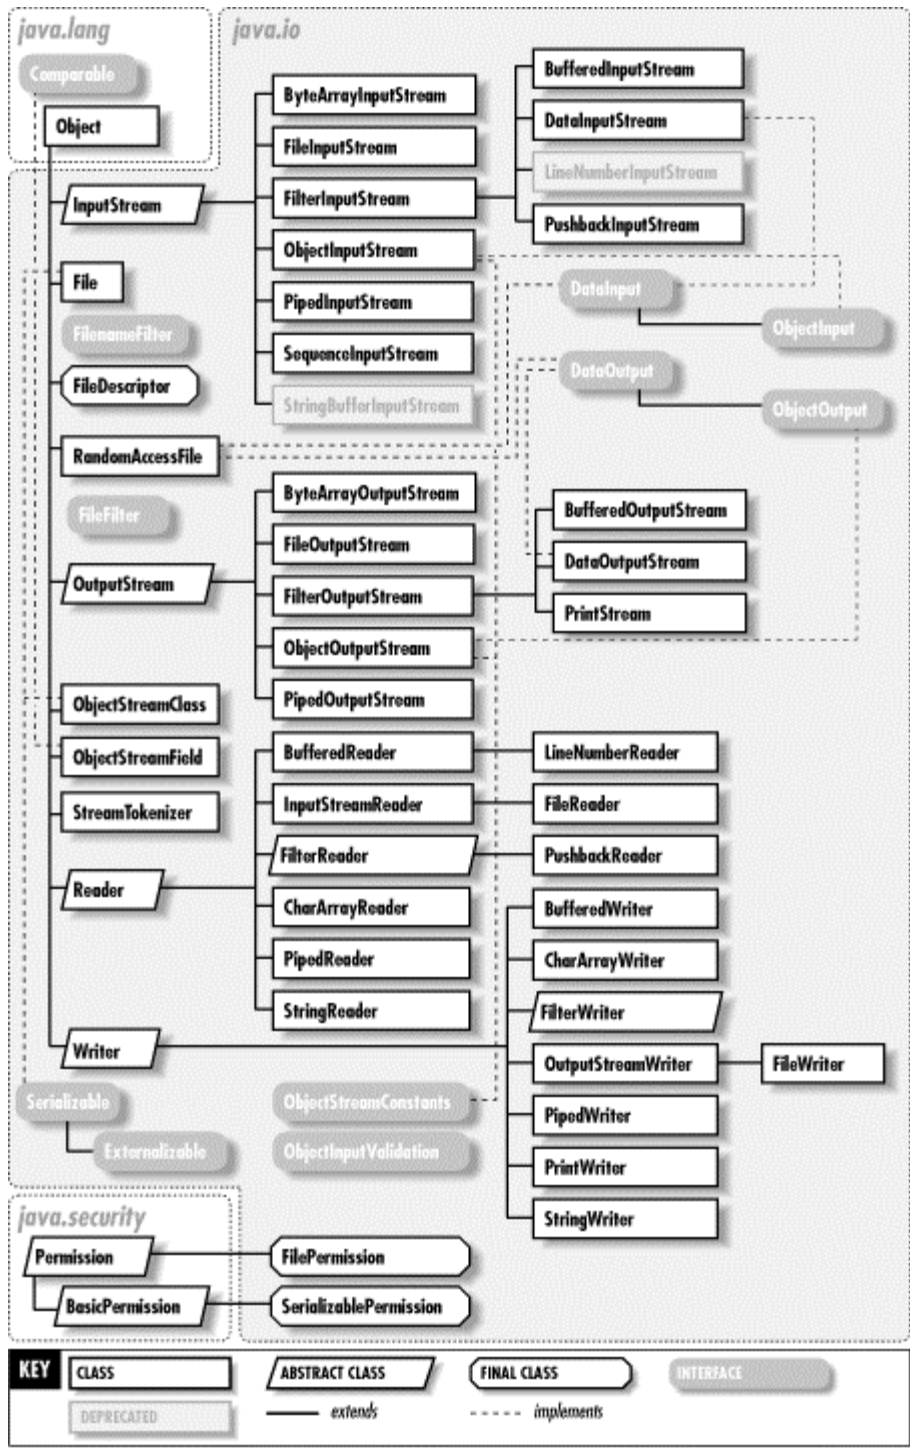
java.lang

Comparable

Object

java.io

ByteArrayInputStream

FileInputStream

FilterInputStream

ObjectInputStream

PipedInputStream

SequenceInputStream

StringBufferInputStream

BufferedInputStream

DataInputStream

LineNumberInputStream

PushbackInputStream

InputStream

File

FilenameFilter

FileDescriptor

RandomAccessFile

FileFilter

DataInput

ObjectInput

DataOutput

ObjectOutput

OutputStream

ByteArrayOutputStream

FileOutputStream

FilterOutputStream

ObjectOutputStream

PipedOutputStream

BufferedOutputStream

DataOutputStream

PrintStream

ObjectStreamClass

ObjectStreamField

StreamTokenizer

Reader

BufferedReader

InputStreamReader

FilterReader

CharArrayReader

PipedReader

StringReader

LineNumberReader

FileReader

PushbackReader

Writer

BufferedWriter

CharArrayWriter

FilterWriter

OutputStreamWriter

FileWriter

PipedWriter

PrintWriter

StringWriter

Serializable

Externalizable

ObjectStreamConstants

ObjectInputValidation

java.security

Permission

BasicPermission

FilePermission

SerializablePermission

KEY

CLASS

ABSTRACT CLASS

FINAL CLASS

INTERFACE

DEPRECATED

extends

implements